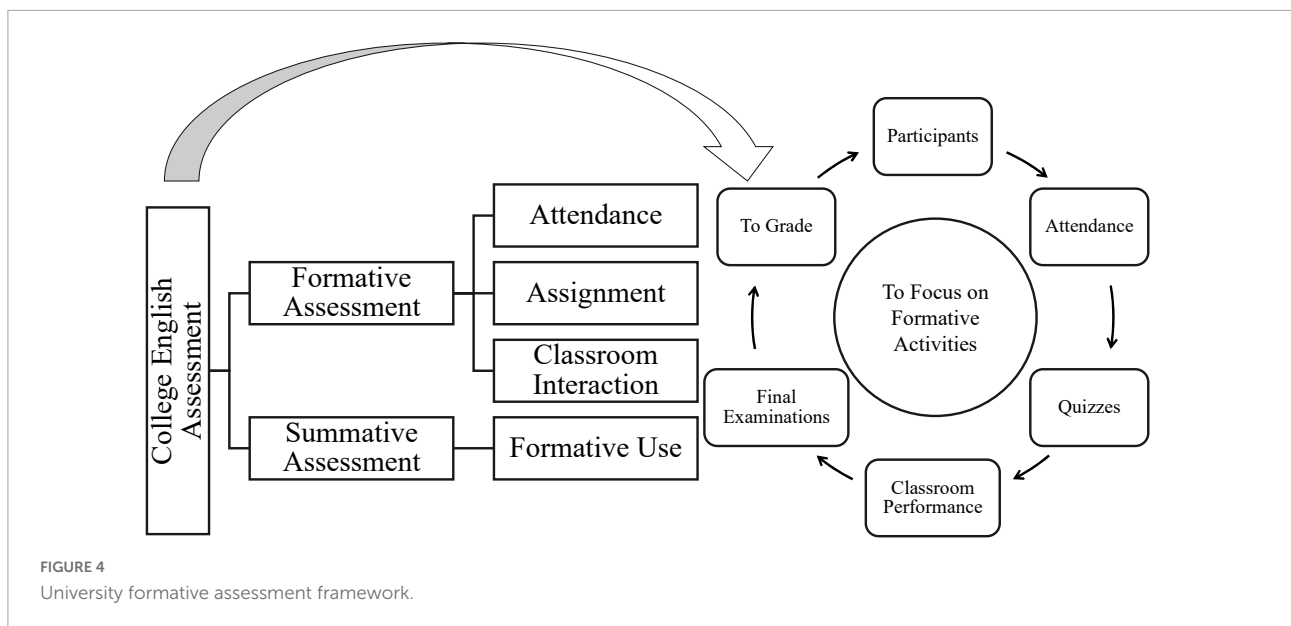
College English Assessment

Formative Assessment

Attendance

Assignment

Classroom Interaction

Summative Assessment

Formative Use

Participants

Attendance

Quizzes

Classroom Performance

Final Examinations

To Grade

To Focus on Formative Activities

FIGURE 4
University formative assessment framework.